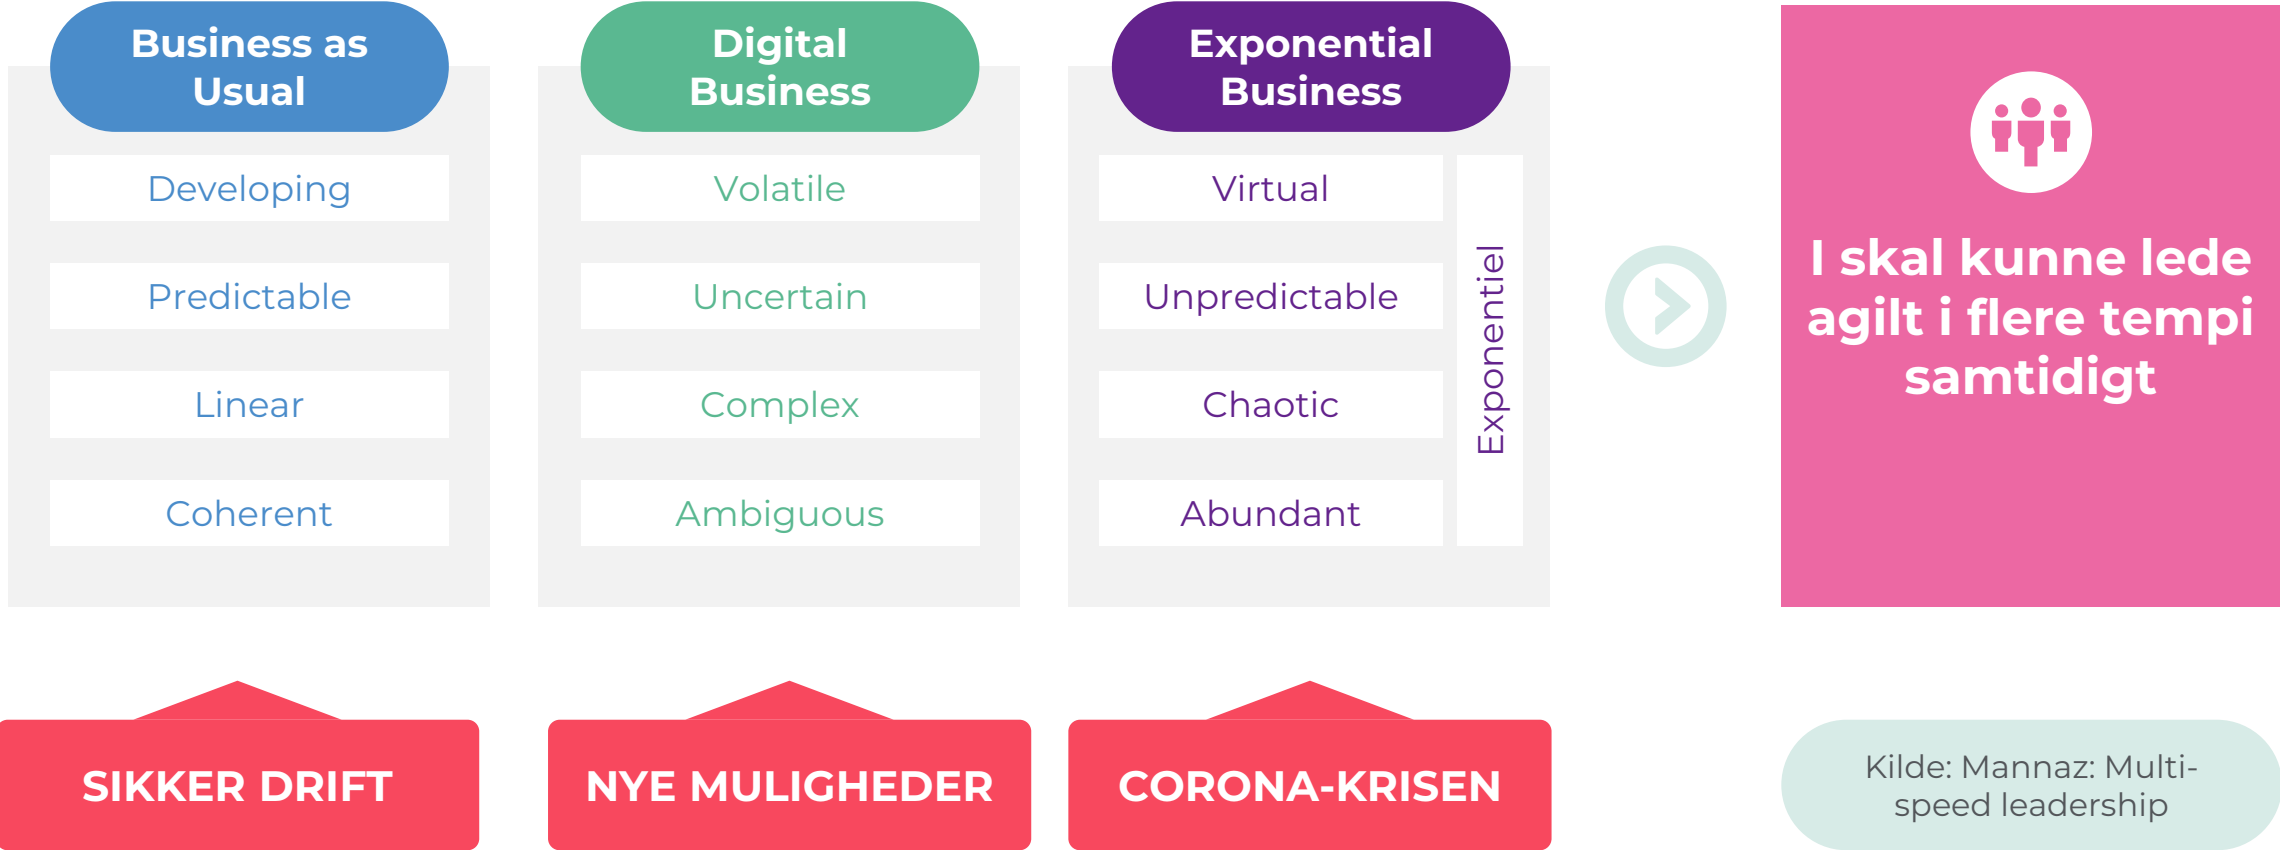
Business as Usual

Developing

Predictable

Linear

Coherent

Digital Business

Volatile

Uncertain

Complex

Ambiguous

Exponential Business

Virtual

Unpredictable

Chaotic

Abundant

Exponentiel

I skal kunne lede agilt i flere tempi samtidigt

SIKKER DRIFT

NYE MULIGHEDER

CORONA-KRISEN

Kilde: Mannaz: Multi-speed leadership